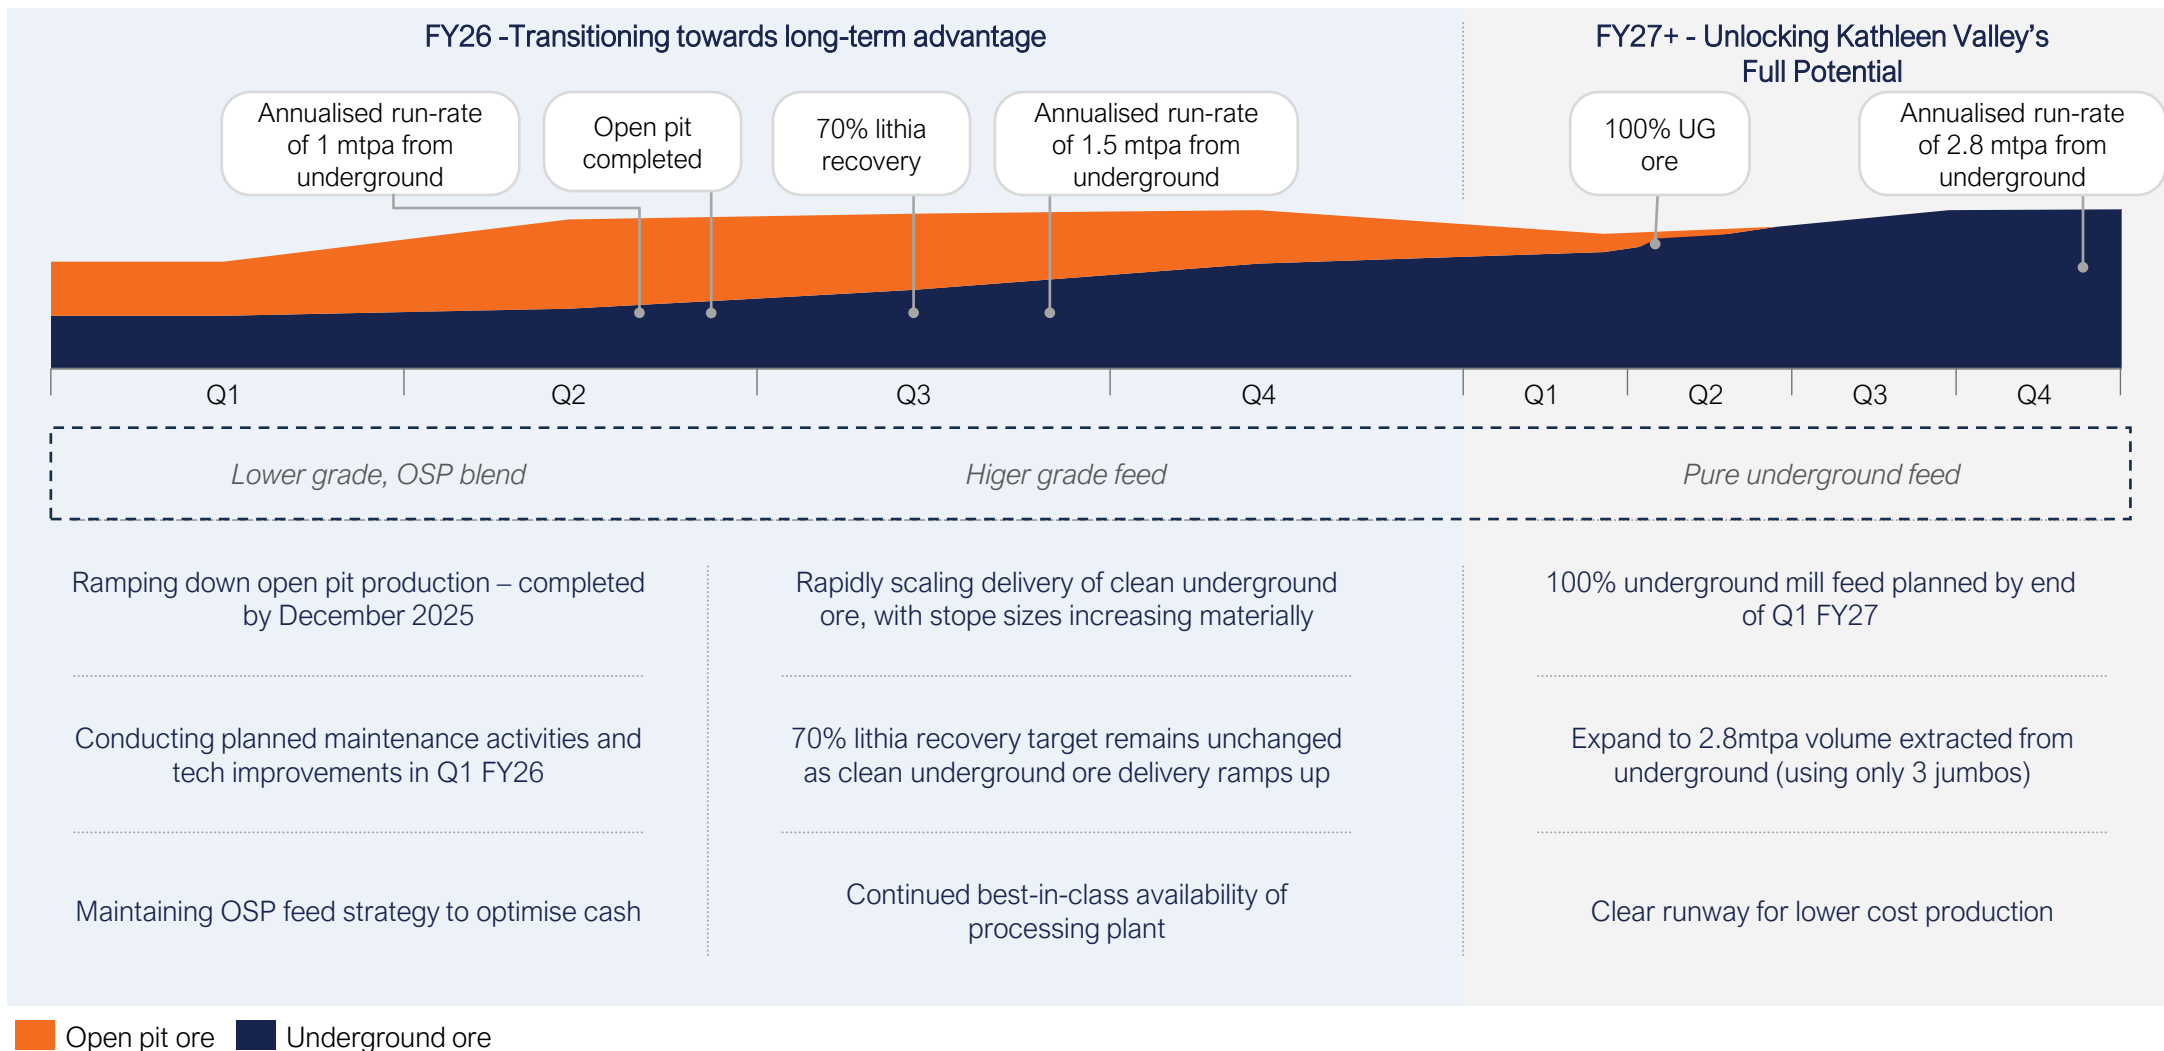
FY26 -Transitioning towards long-term advantage

FY27+ - Unlocking Kathleen Valley's Full Potential

Annualised run-rate of 1 mtpa from underground

Open pit completed

70% lithia recovery

Annualised run-rate of 1.5 mtpa from underground

100% UG ore

Annualised run-rate of 2.8 mtpa from underground

Q1 Q2 Q3 Q4 Q1 Q2 Q3 Q4

Lower grade, OSP blend

Higer grade feed

Pure underground feed

Ramping down open pit production – completed by December 2025

Conducting planned maintenance activities and tech improvements in Q1 FY26

Maintaining OSP feed strategy to optimise cash

Rapidly scaling delivery of clean underground ore, with stope sizes increasing materially

70% lithia recovery target remains unchanged as clean underground ore delivery ramps up

Continued best-in-class availability of processing plant

100% underground mill feed planned by end of Q1 FY27

Expand to 2.8mtpa volume extracted from underground (using only 3 jumbos)

Clear runway for lower cost production

Open pit ore Underground ore